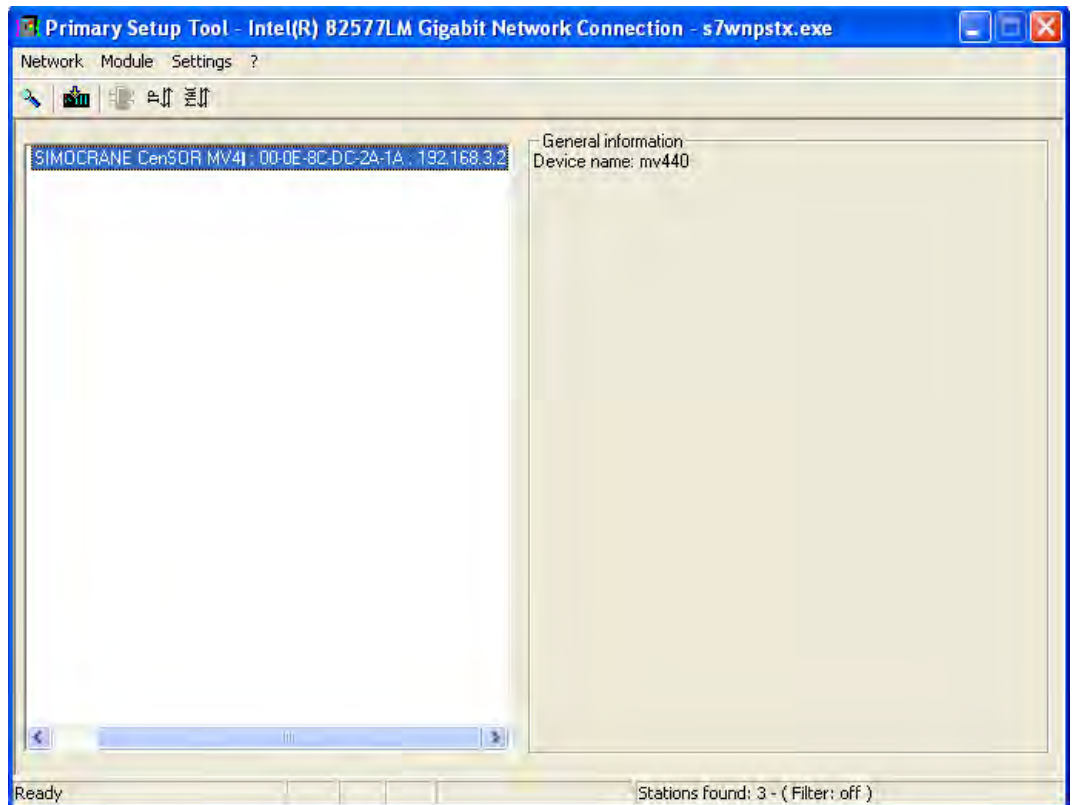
Primary Setup Tool - Intel(R) 82577LM Gigabit Network Connection - s7wnpstx.exe

Network Module Settings ?

SIMOCRANE CenSOR MV4| : 00-0E-8C-DC-2A-1A : 192.168.3.2

General information
Device name: mv440

Ready

Stations found: 3 - ( Filter: off )